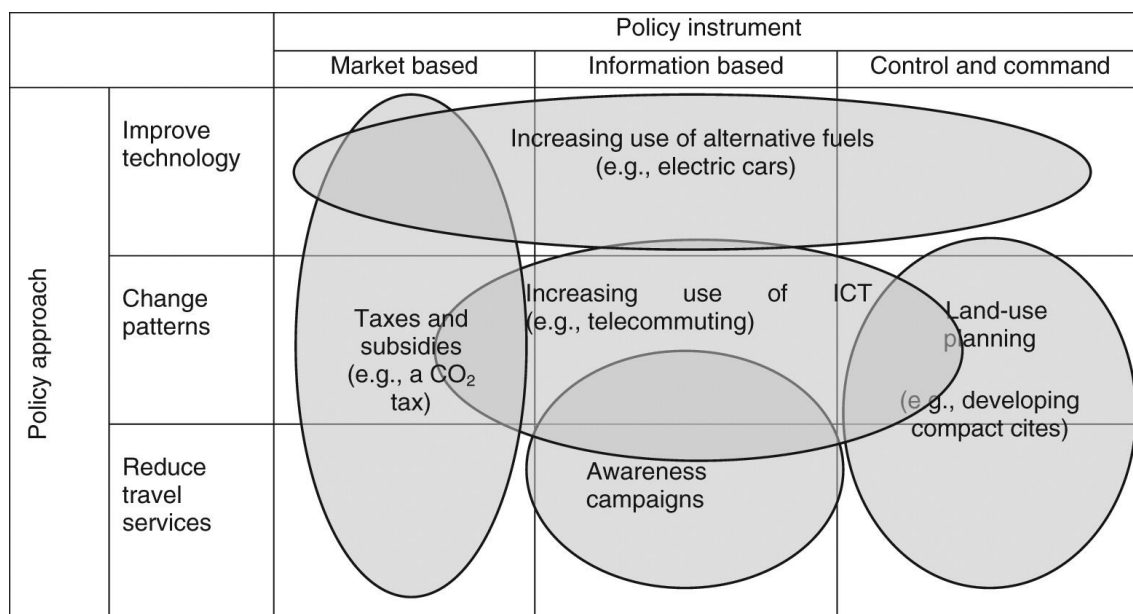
Policy instrument

Market based

Information based

Control and command

Policy approach

Improve technology

Change patterns

Reduce travel services

Increasing use of alternative fuels (e.g., electric cars)

Taxes and subsidies (e.g., a $CO_2$ tax)

Increasing use of ICT (e.g., telecommuting)

Land-use planning

(e.g., developing compact cites)

Awareness campaigns